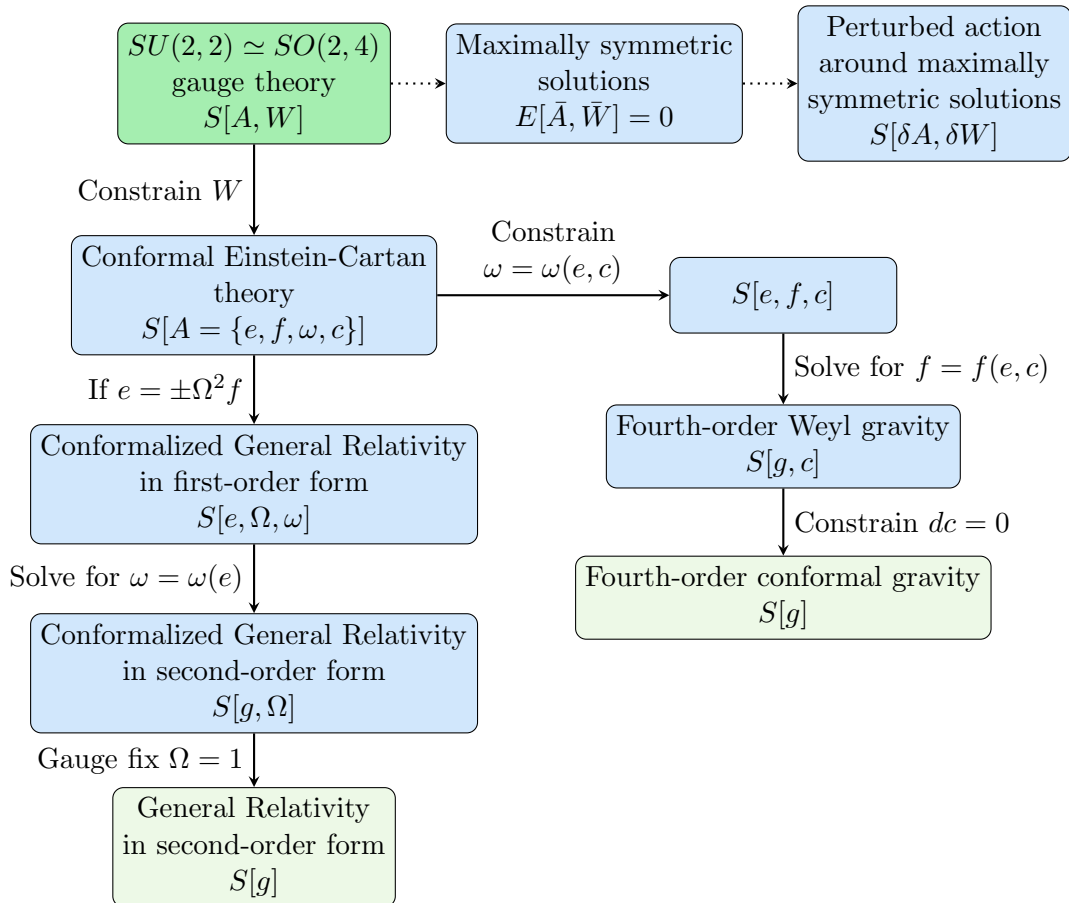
$SU(2,2) \simeq SO(2,4)$ gauge theory $S[A,W]$

Maximally symmetric solutions $E[\bar{A},\bar{W}]=0$

Perturbed action around maximally symmetric solutions $S[\delta A,\delta W]$

Constrain $W$

Conformal Einstein-Cartan theory $S[A=\{e,f,\omega,c\}]$

Constrain $\omega=\omega(e,c)$

$S[e,f,c]$

If $e=\pm\Omega^2 f$

Solve for $f=f(e,c)$

Conformalized General Relativity in first-order form $S[e,\Omega,\omega]$

Fourth-order Weyl gravity $S[g,c]$

Constrain $dc=0$

Solve for $\omega=\omega(e)$

Fourth-order conformal gravity $S[g]$

Conformalized General Relativity in second-order form $S[g,\Omega]$

Gauge fix $\Omega=1$

General Relativity in second-order form $S[g]$